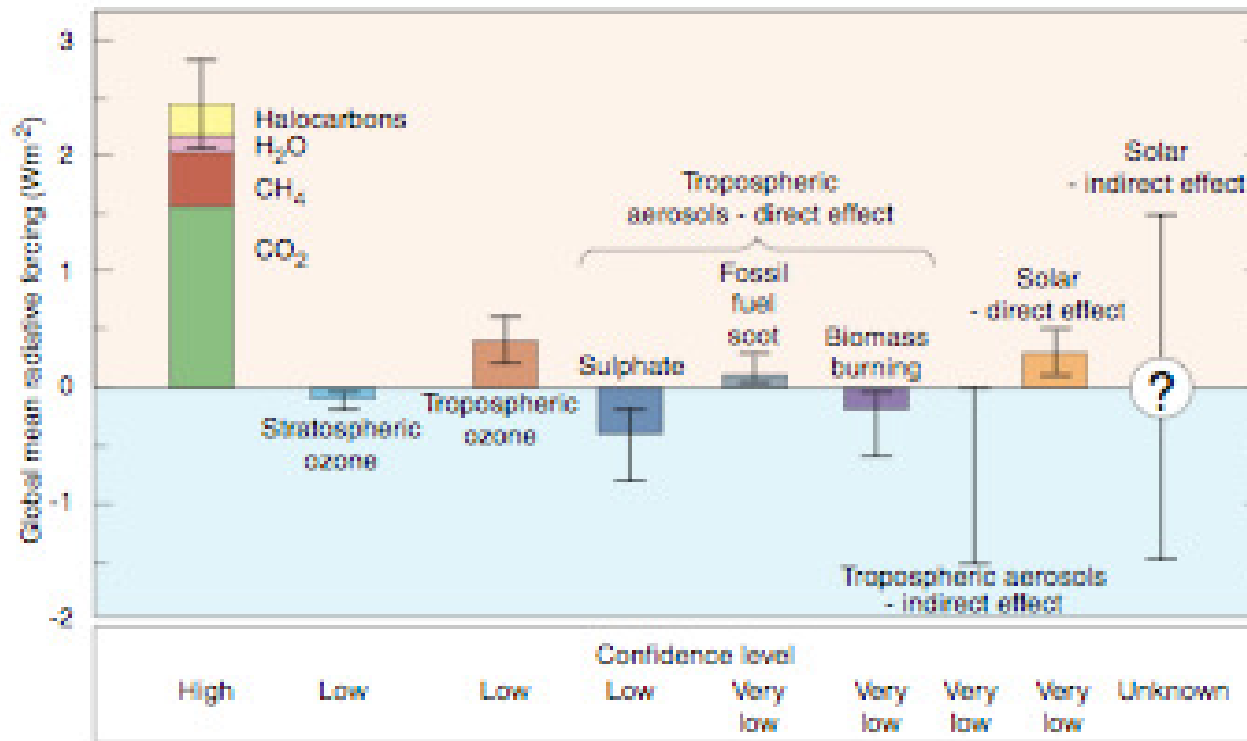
3
2
1
0
-1
-2

Global mean radiative forcing (Wm$^{-2}$)

Halocarbons
$H_2O$
$CH_4$
$CO_2$

Stratospheric ozone

Tropospheric ozone

Tropospheric aerosols - direct effect

Sulphate

Fossil fuel soot

Biomass burning

Tropospheric aerosols - indirect effect

Solar - direct effect

Solar - indirect effect

?

Confidence level

High Low Low Low Very low Very low Very low Very low Unknown